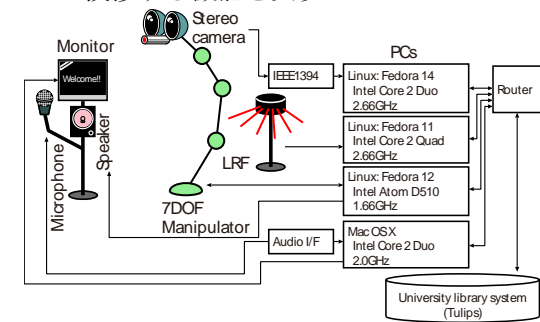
Stereo camera

Monitor

Welcome!!

PCs

IEEE1394

Linux: Fedora 14
Intel Core 2 Duo
2.66GHz

Router

Linux: Fedora 11
Intel Core 2 Quad
2.66GHz

Microphone

Speaker

LRF

Linux: Fedora 12
Intel Atom D510
1.66GHz

7DOF
Manipulator

Audio I/F

Mac OSX
Intel Core 2 Duo
2.0GHz

University library system
(Tulips)